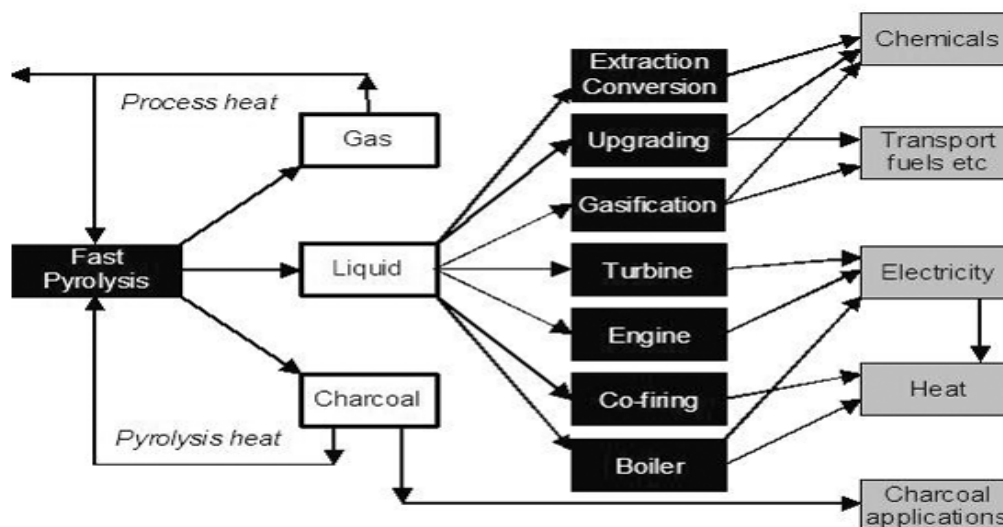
Process heat

Gas

Fast Pyrolysis

Liquid

Charcoal

Pyrolysis heat

Extraction Conversion

Upgrading

Gasification

Turbine

Engine

Co-firing

Boiler

Chemicals

Transport fuels etc

Electricity

Heat

Charcoal applications